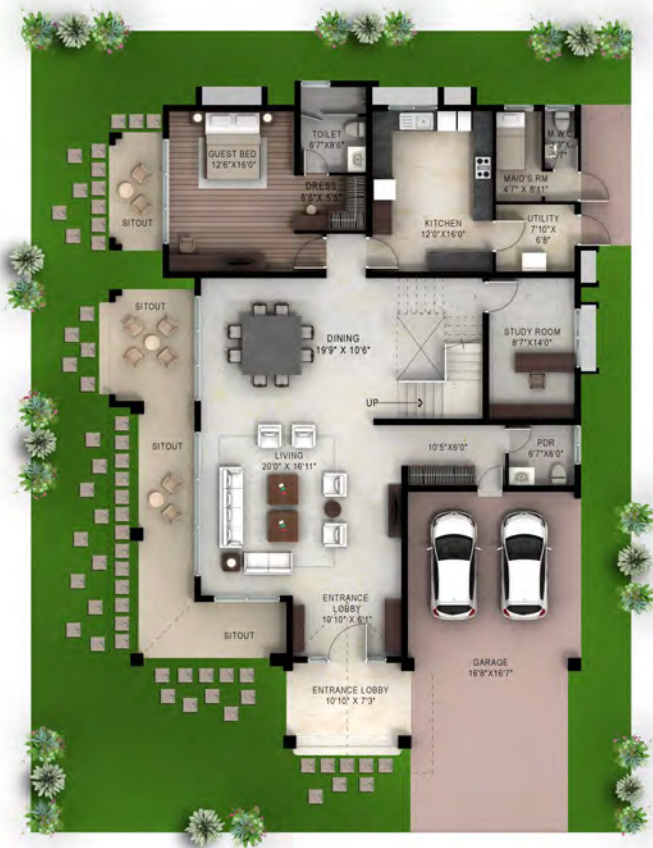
GUEST BED
12'6"X16'0"

TOILET
6'7"X8'6"

DRESS
6'6"X 5'5"

KITCHEN
12'0"X16'0"

MAID'S RM
4'7" X 8'11"

M.W.C
3'7"

UTILITY
7'10"X
6'8"

SITOUT

SITOUT

DINING
19'9" X 10'6"

STUDY ROOM
8'7"X14'0"

UP

SITOUT

LIVING
20'0" X 16'11"

10'5"X6'0"

PDR
6'7"X8'0"

ENTRANCE
LOBBY
10'10" X 6'1"

SITOUT

GARAGE
16'8"X16'7"

ENTRANCE LOBBY
10'10" X 7'3"